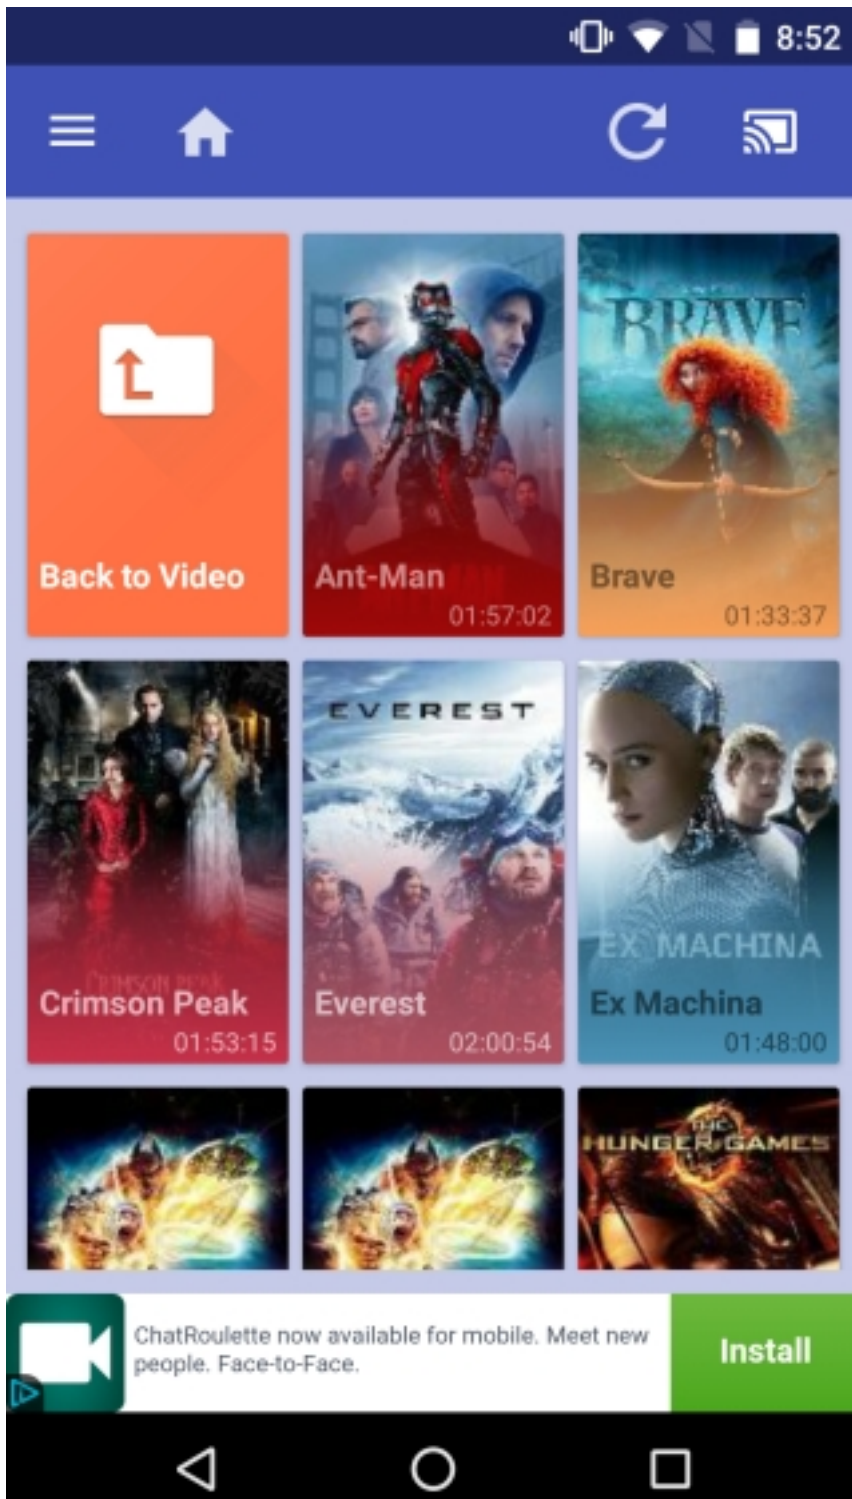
8:52

Back to Video

ANT-MAN

Ant-Man
01:57:02

BRAVE

Brave
01:33:37

CRIMSON PEAK

Crimson Peak
01:53:15

EVEREST

Everest
02:00:54

EX MACHINA

Ex Machina
01:48:00

THE HUNGER GAMES

ChatRoulette now available for mobile. Meet new people. Face-to-Face.

Install